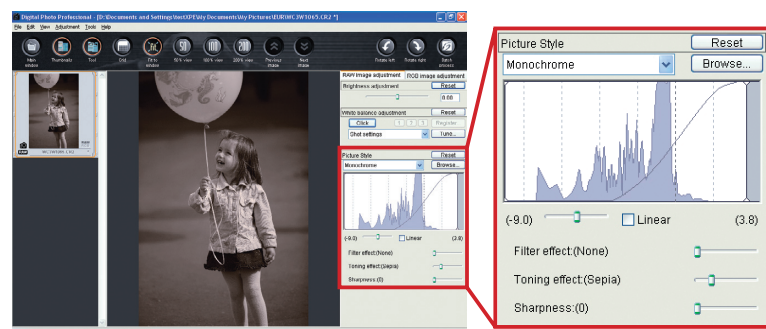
Digital Photo Professional - [D:\Documents and Settings\test\XP1\My Documents\My Pictures\EUR\MC3W1065.CR2 *]

File Edit View Adjustment Tools Help

Main window Thumbnails Tool Crop Fit to window 50% view 100% view 200% view Previous image Next image Rotate left Rotate right Batch process

MC3W1065.CR2

RAW image adjustment RGB image adjustment

Brightness adjustment Reset

0.00

White balance adjustment Reset

Click Register

Shot settings Tune...

Picture Style Reset

Monochrome Browse...

(-9.0) Linear (3.8)

Filter effect:(None)

Toning effect:(Sepia)

Sharpness:(0)

Picture Style Reset

Monochrome Browse...

(-9.0) Linear (3.8)

Filter effect:(None)

Toning effect:(Sepia)

Sharpness:(0)